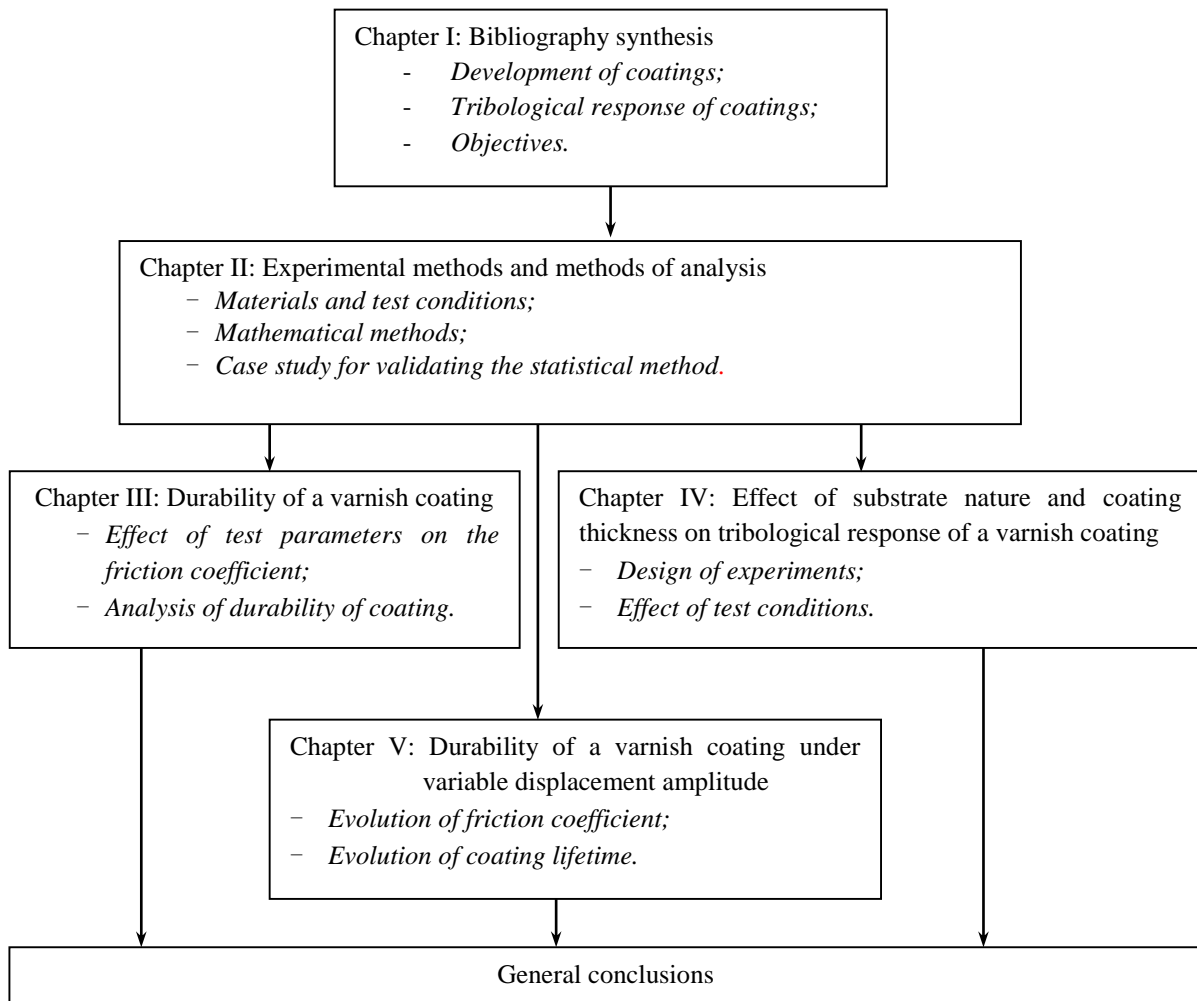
Chapter I: Bibliography synthesis
- *Development of coatings;*
- *Tribological response of coatings;*
- *Objectives.*

Chapter II: Experimental methods and methods of analysis
- *Materials and test conditions;*
- *Mathematical methods;*
- *Case study for validating the statistical method.*

Chapter III: Durability of a varnish coating
- *Effect of test parameters on the friction coefficient;*
- *Analysis of durability of coating.*

Chapter IV: Effect of substrate nature and coating thickness on tribological response of a varnish coating
- *Design of experiments;*
- *Effect of test conditions.*

Chapter V: Durability of a varnish coating under variable displacement amplitude
- *Evolution of friction coefficient;*
- *Evolution of coating lifetime.*

General conclusions